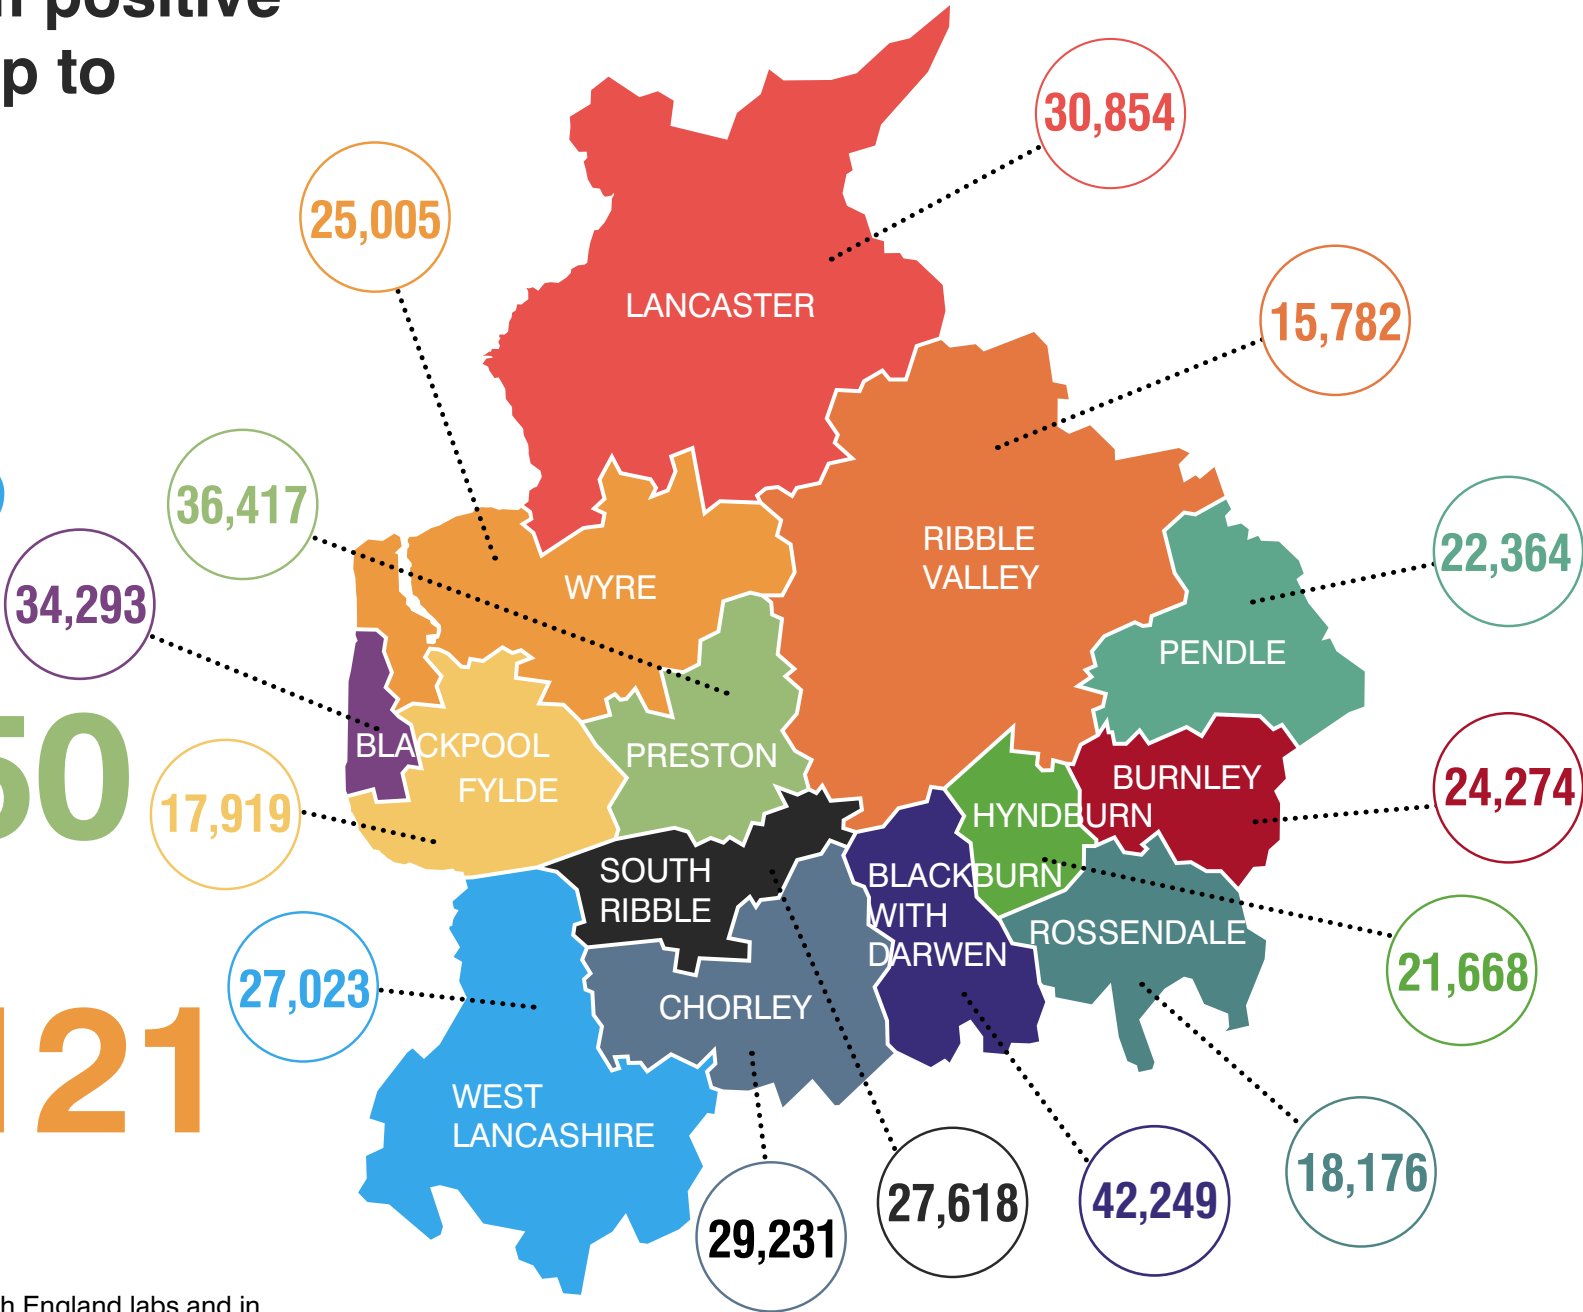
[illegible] positive
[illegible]p to

30,854

25,005

LANCASTER

15,782

36,417

WYRE

RIBBLE VALLEY

22,364

34,293

PENDLE

50

BLACKPOOL

PRESTON

FYLDE

17,919

BURNLEY

24,274

HYNDBURN

SOUTH RIBBLE

BLACKBURN WITH DARWEN

ROSSENDALE

21,668

27,023

CHORLEY

121

WEST LANCASHIRE

18,176

29,231

27,618

42,249

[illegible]h England labs and in